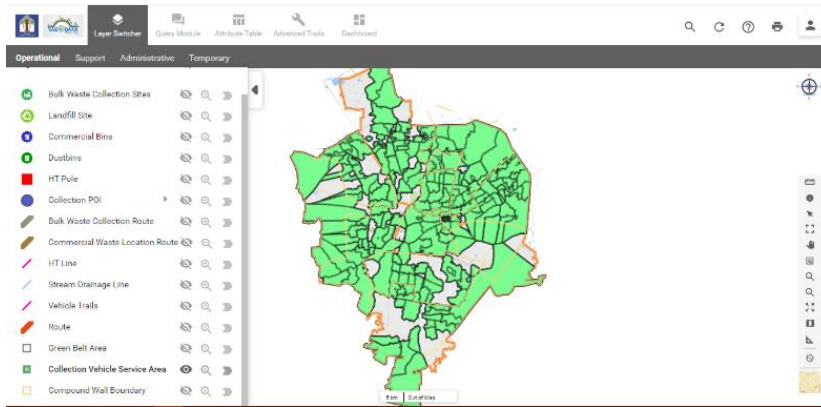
Layer Switcher
Query Module
Attribute Table
Advanced Tools
Dashboard

Operational
Support
Administrative
Temporary

Bulk Waste Collection Sites
Landfill Site
Commercial Bins
Dustbins
HT Pole
Collection POI
Bulk Waste Collection Route
Commercial Waste Location Route
HT Line
Stream Drainage Line
Vehicle Trails
Route
Green Belt Area
Collection Vehicle Service Area
Compound Wall Boundary

Edit
Out of Map